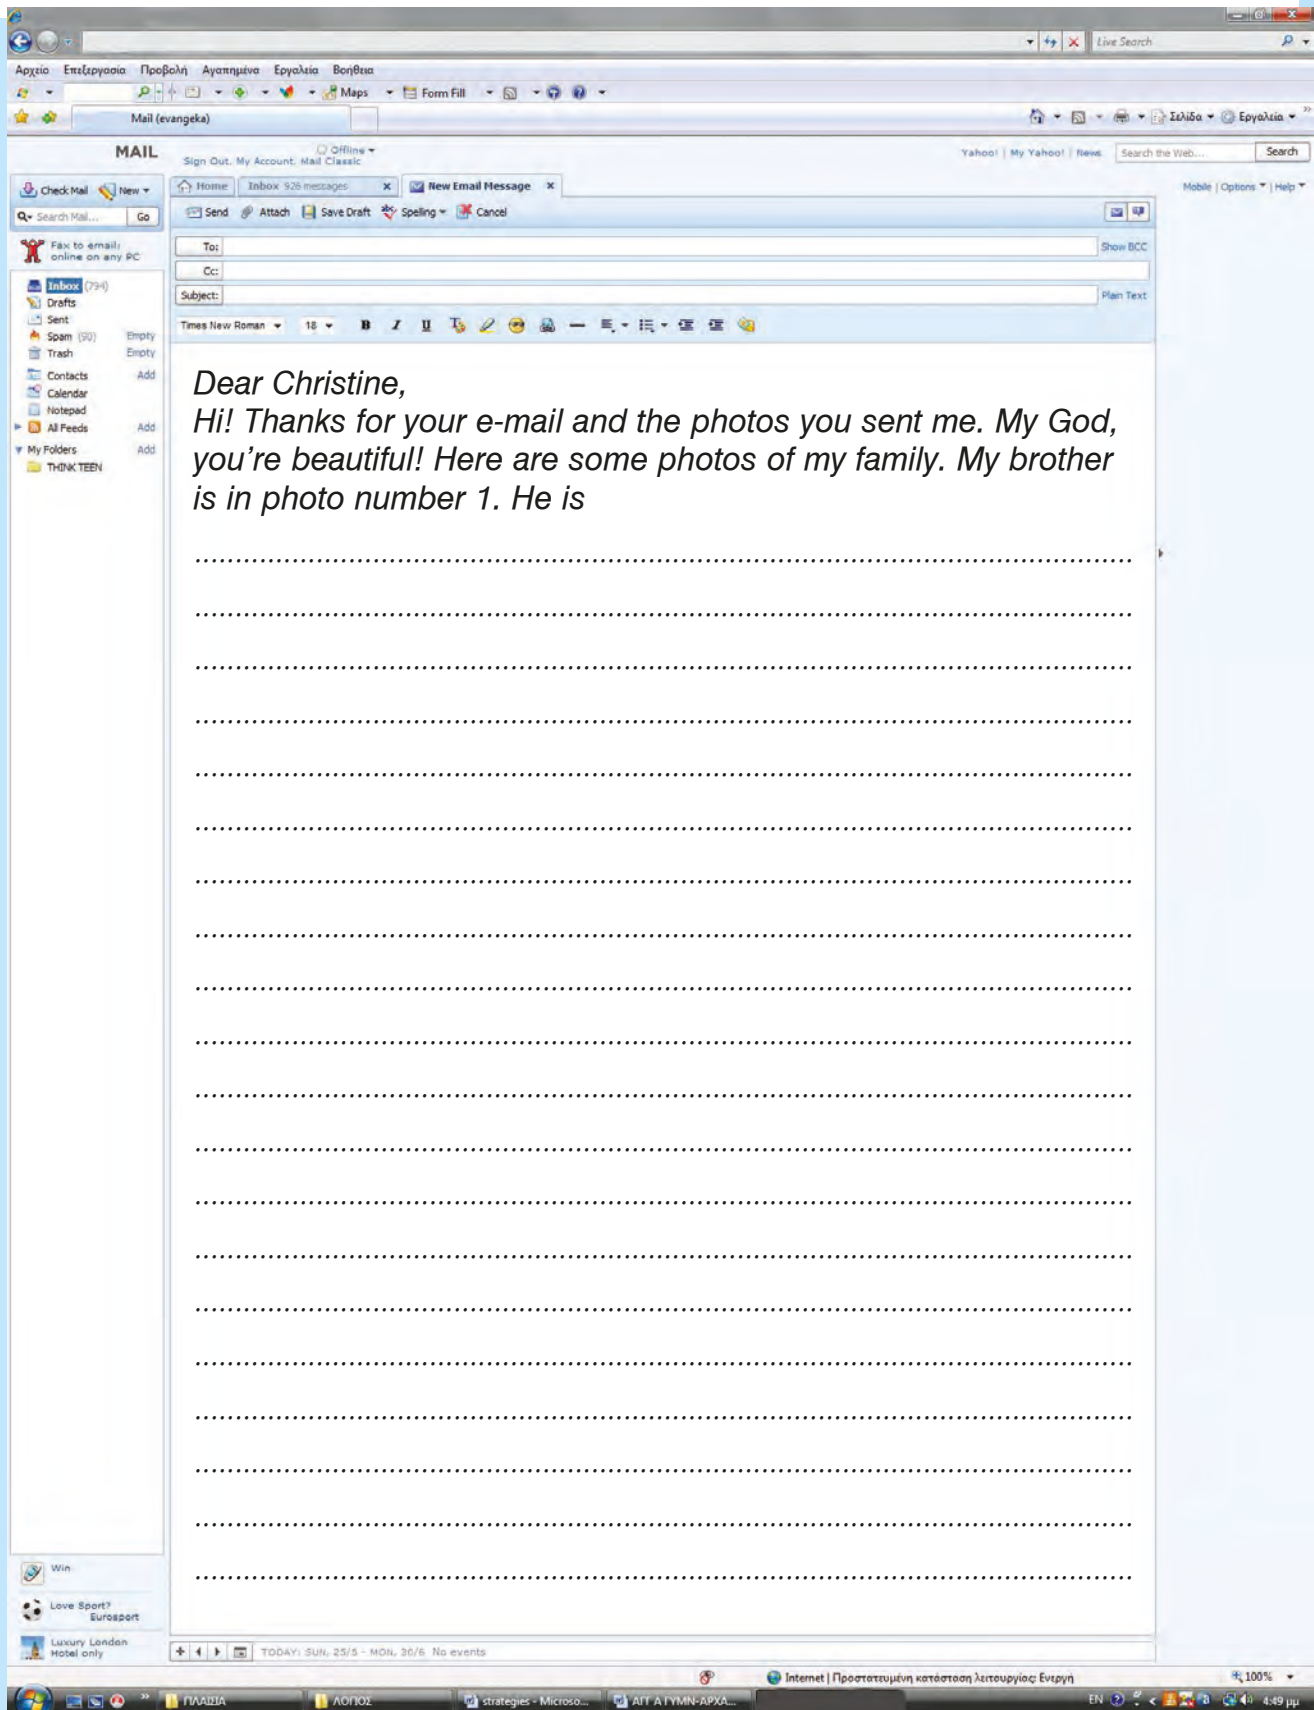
Live Search

Αρχείο Επεξεργασία Προβολή Αγαπημένα Εργαλεία Βοήθεια

Maps Form Fill

Mail (evangeka)

Σελίδα Εργαλεία

MAIL

Offline

Sign Out My Account Mail Classic

Yahoo! | My Yahoo! | News Search the Web... Search

Check Mail New

Search Mail... Go

Fax to email: online on any PC

Inbox (794)
Drafts
Sent
Spam (90) Empty
Trash Empty
Contacts Add
Calendar
Notepad
All Feeds Add
My Folders Add
THINK TEEN

Home Inbox 926 messages New Email Message

Mobile | Options | Help

Send Attach Save Draft Spelling Cancel

To: Show BCC
Cc:
Subject: Plain Text

Times New Roman 18

Dear Christine,
Hi! Thanks for your e-mail and the photos you sent me. My God, you're beautiful! Here are some photos of my family. My brother is in photo number 1. He is

...................................................................................................................

...................................................................................................................

...................................................................................................................

...................................................................................................................

...................................................................................................................

...................................................................................................................

...................................................................................................................

...................................................................................................................

...................................................................................................................

...................................................................................................................

...................................................................................................................

...................................................................................................................

...................................................................................................................

...................................................................................................................

...................................................................................................................

...................................................................................................................

...................................................................................................................

...................................................................................................................

...................................................................................................................

...................................................................................................................

Win

Love Sport? Eurosport

Luxury London Hotel only

TODAY: SUN, 25/5 - MON, 30/6 No events

Internet | Προστατευμένη κατάσταση λειτουργίας: Ενεργή

100%

ΠΛΑΙΣΙΑ ΛΟΓΟΣ strategies - Microso... ΑΓΓ Α ΓΥΜΝ-ΑΡΧΑ...

EN 4:49 μμ